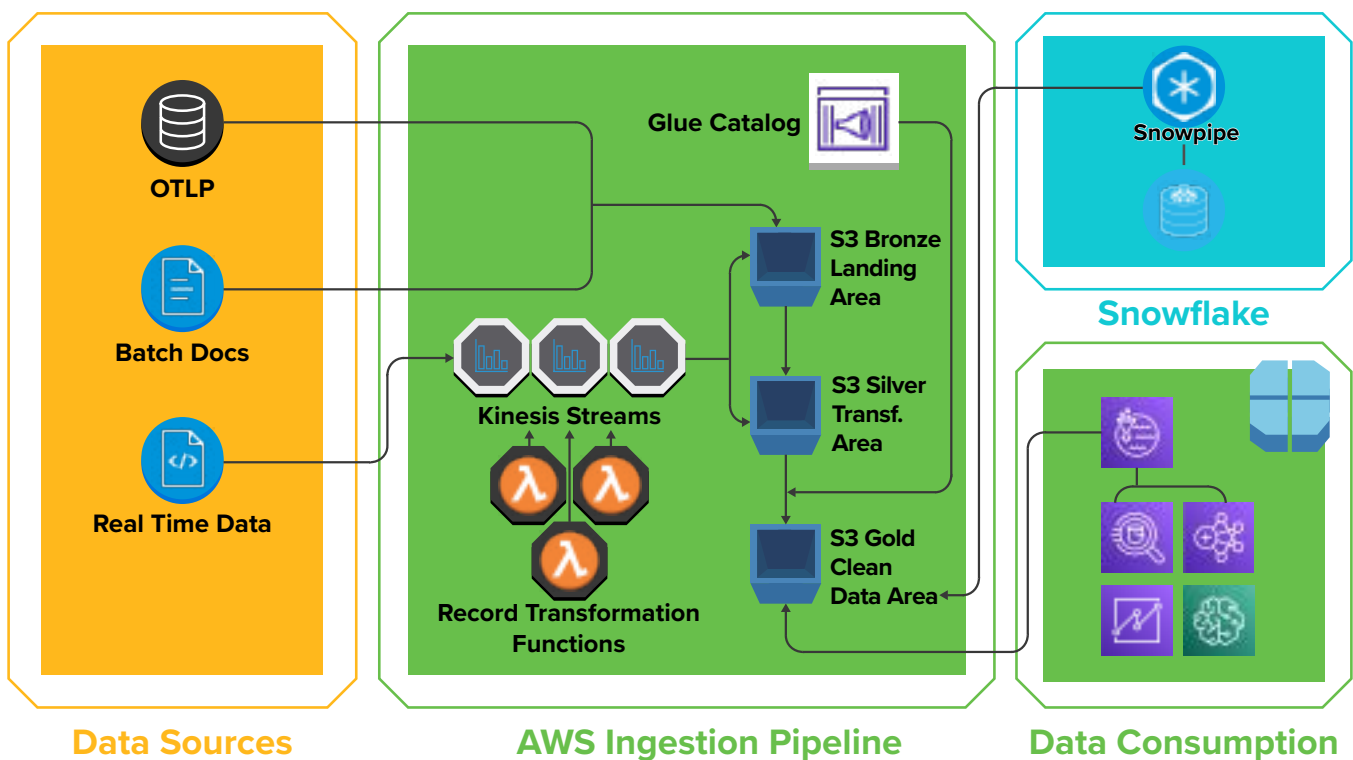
OTLP

Batch Docs

Real Time Data

Data Sources

Glue Catalog

S3 Bronze Landing Area

Kinesis Streams

S3 Silver Transf. Area

Record Transformation Functions

S3 Gold Clean Data Area

AWS Ingestion Pipeline

Snowpipe

Snowflake

Data Consumption